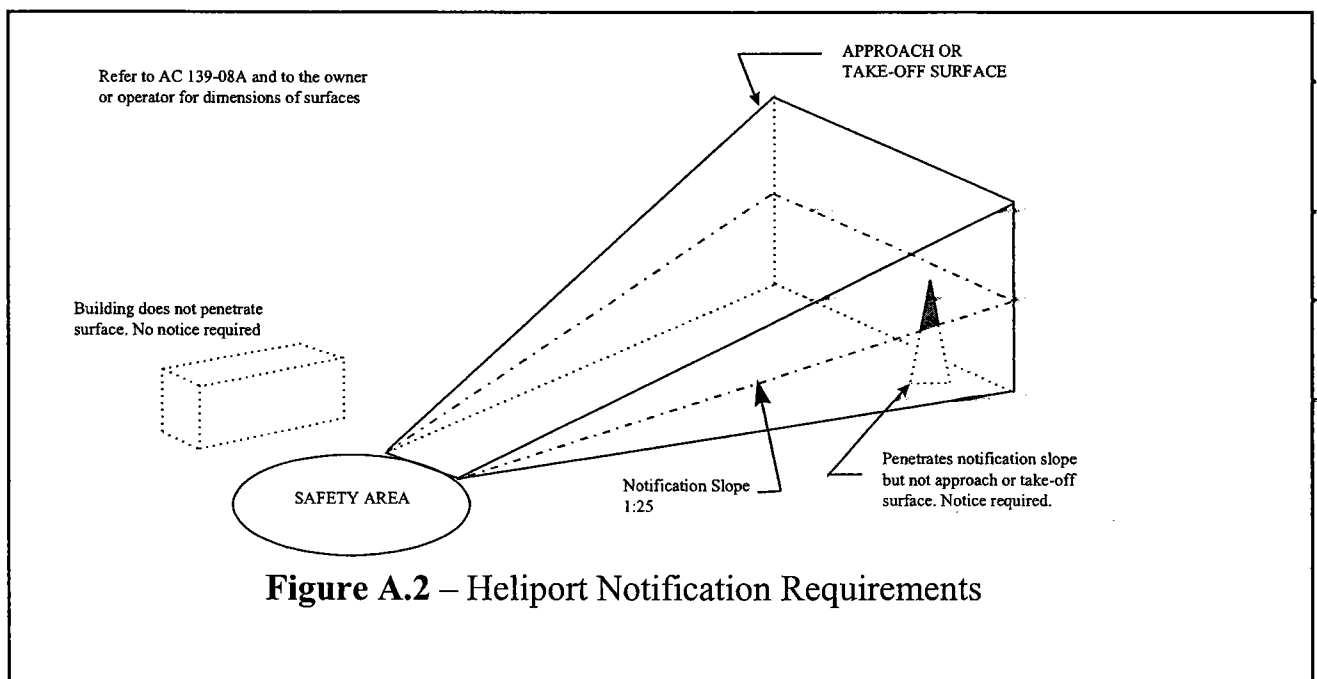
Refer to AC 139-08A and to the owner or operator for dimensions of surfaces

APPROACH OR TAKE-OFF SURFACE

Building does not penetrate surface. No notice required

SAFETY AREA

Notification Slope 1:25

Penetrates notification slope but not approach or take-off surface. Notice required.

**Figure A.2** – Heliport Notification Requirements